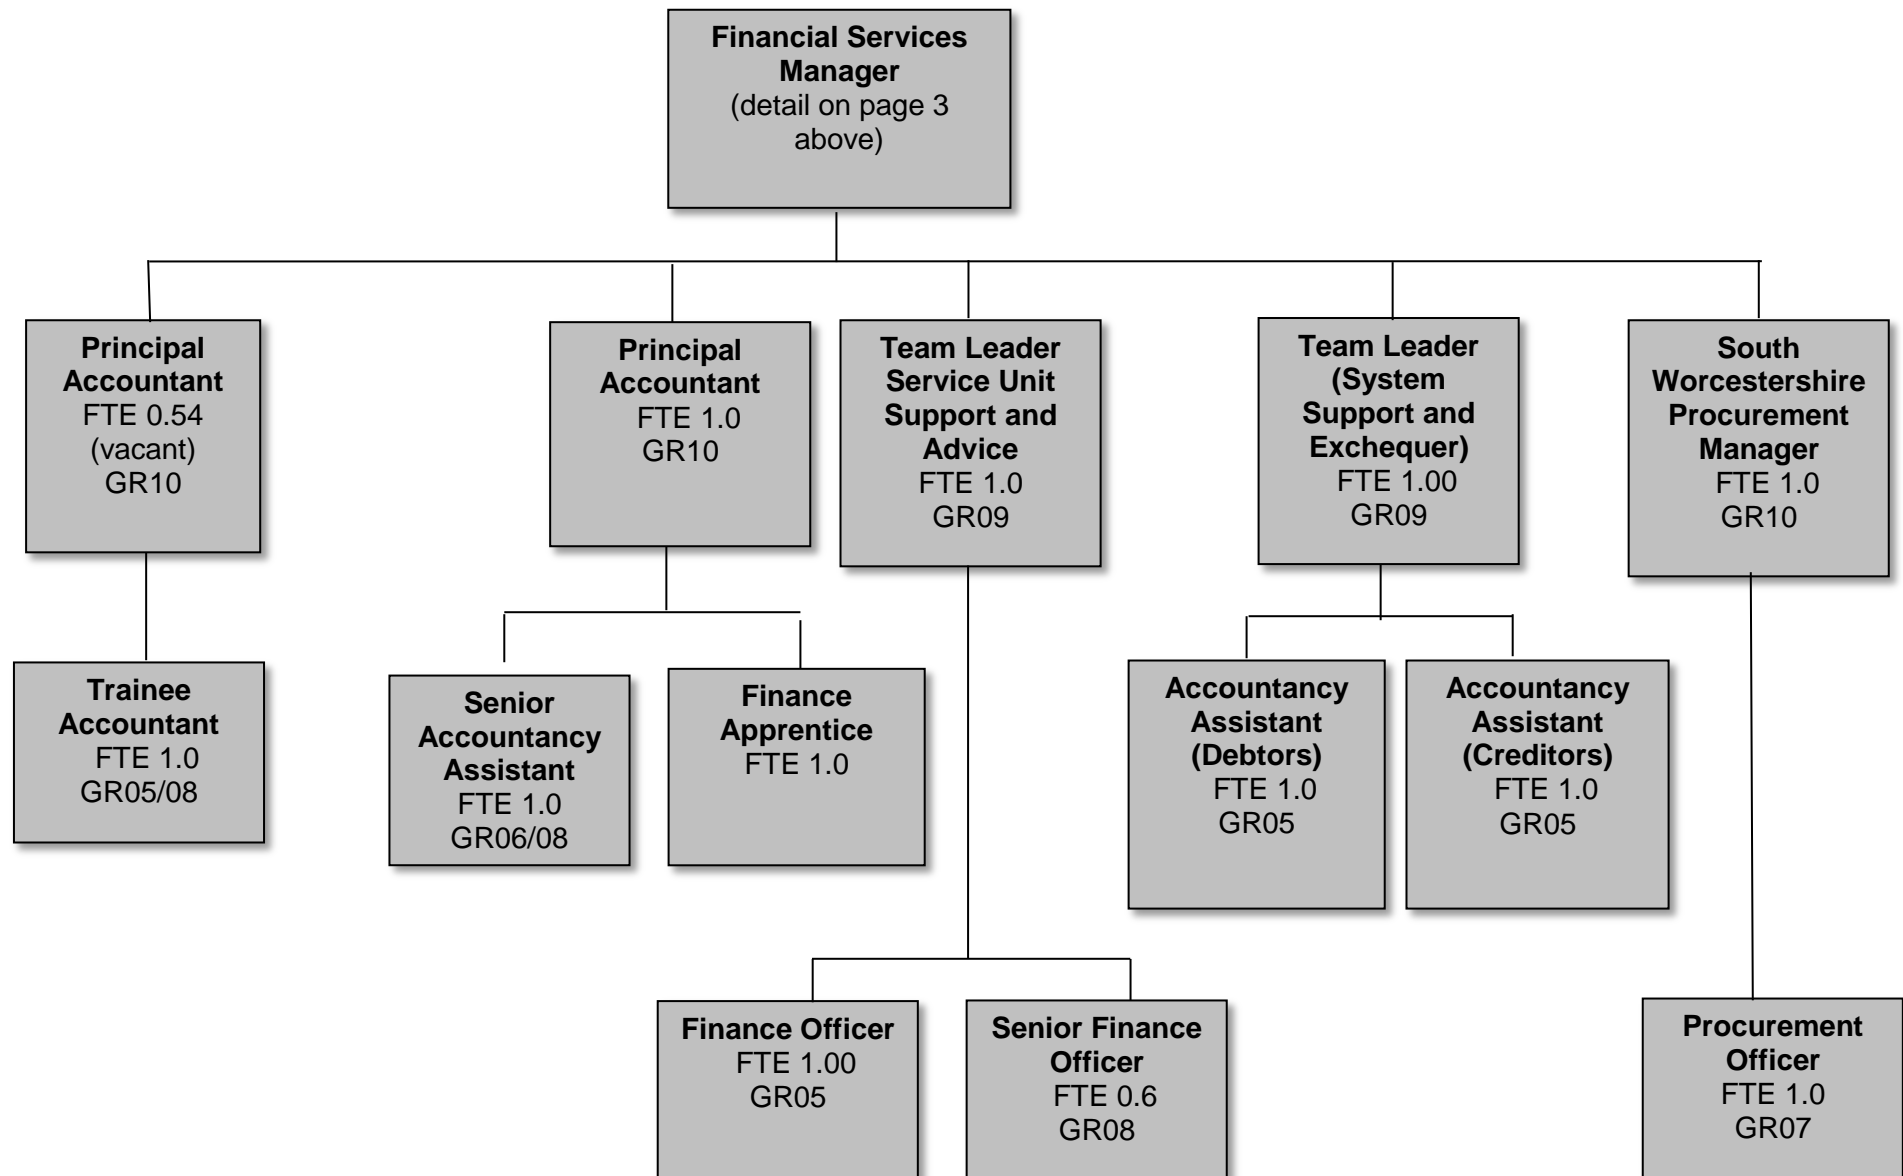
**Financial Services Manager**
(detail on page 3 above)

**Principal Accountant**
FTE 0.54
(vacant)
GR10

**Trainee Accountant**
FTE 1.0
GR05/08

**Principal Accountant**
FTE 1.0
GR10

**Senior Accountancy Assistant**
FTE 1.0
GR06/08

**Finance Apprentice**
FTE 1.0

**Team Leader Service Unit Support and Advice**
FTE 1.0
GR09

**Finance Officer**
FTE 1.00
GR05

**Senior Finance Officer**
FTE 0.6
GR08

**Team Leader (System Support and Exchequer)**
FTE 1.00
GR09

**Accountancy Assistant (Debtors)**
FTE 1.0
GR05

**Accountancy Assistant (Creditors)**
FTE 1.0
GR05

**South Worcestershire Procurement Manager**
FTE 1.0
GR10

**Procurement Officer**
FTE 1.0
GR07